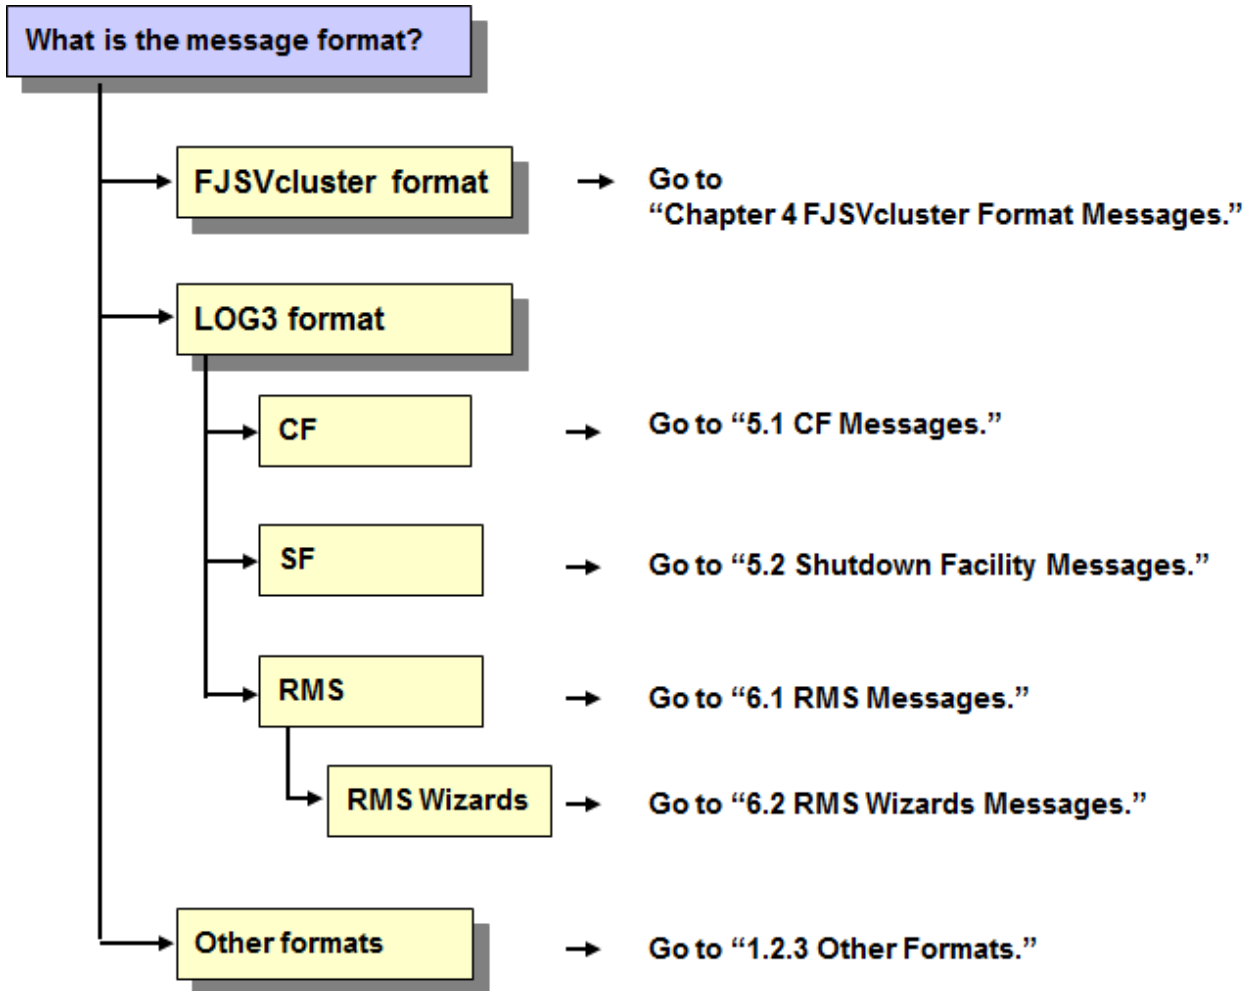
What is the message format?

FJSVcluster format → Go to "Chapter 4 FJSVcluster Format Messages."

LOG3 format

CF → Go to "5.1 CF Messages."

SF → Go to "5.2 Shutdown Facility Messages."

RMS → Go to "6.1 RMS Messages."

RMS Wizards → Go to "6.2 RMS Wizards Messages."

Other formats → Go to "1.2.3 Other Formats."